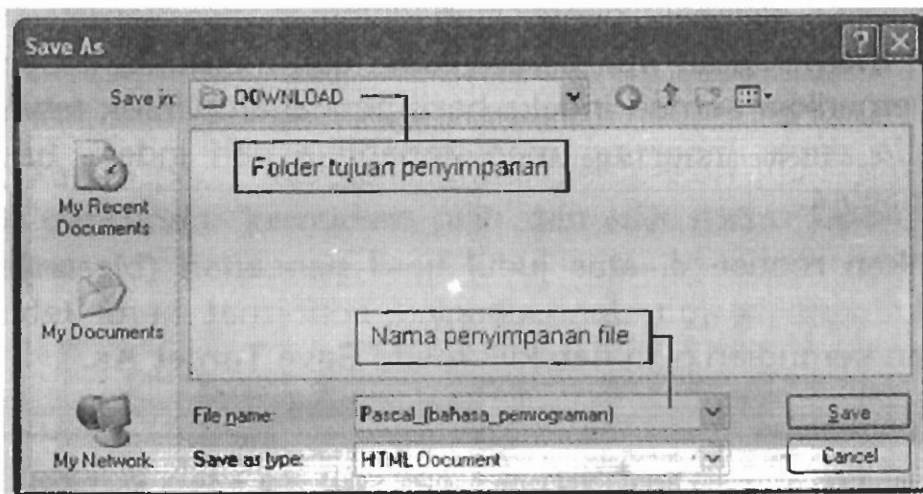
Save As

Save in: DOWNLOAD

Folder tujuan penyimpanan

My Recent Documents

My Documents

Nama penyimpanan file

My Network

File name: Pascal_(bahasa_pemrograman)

Save as type: HTML Document

Save

Cancel